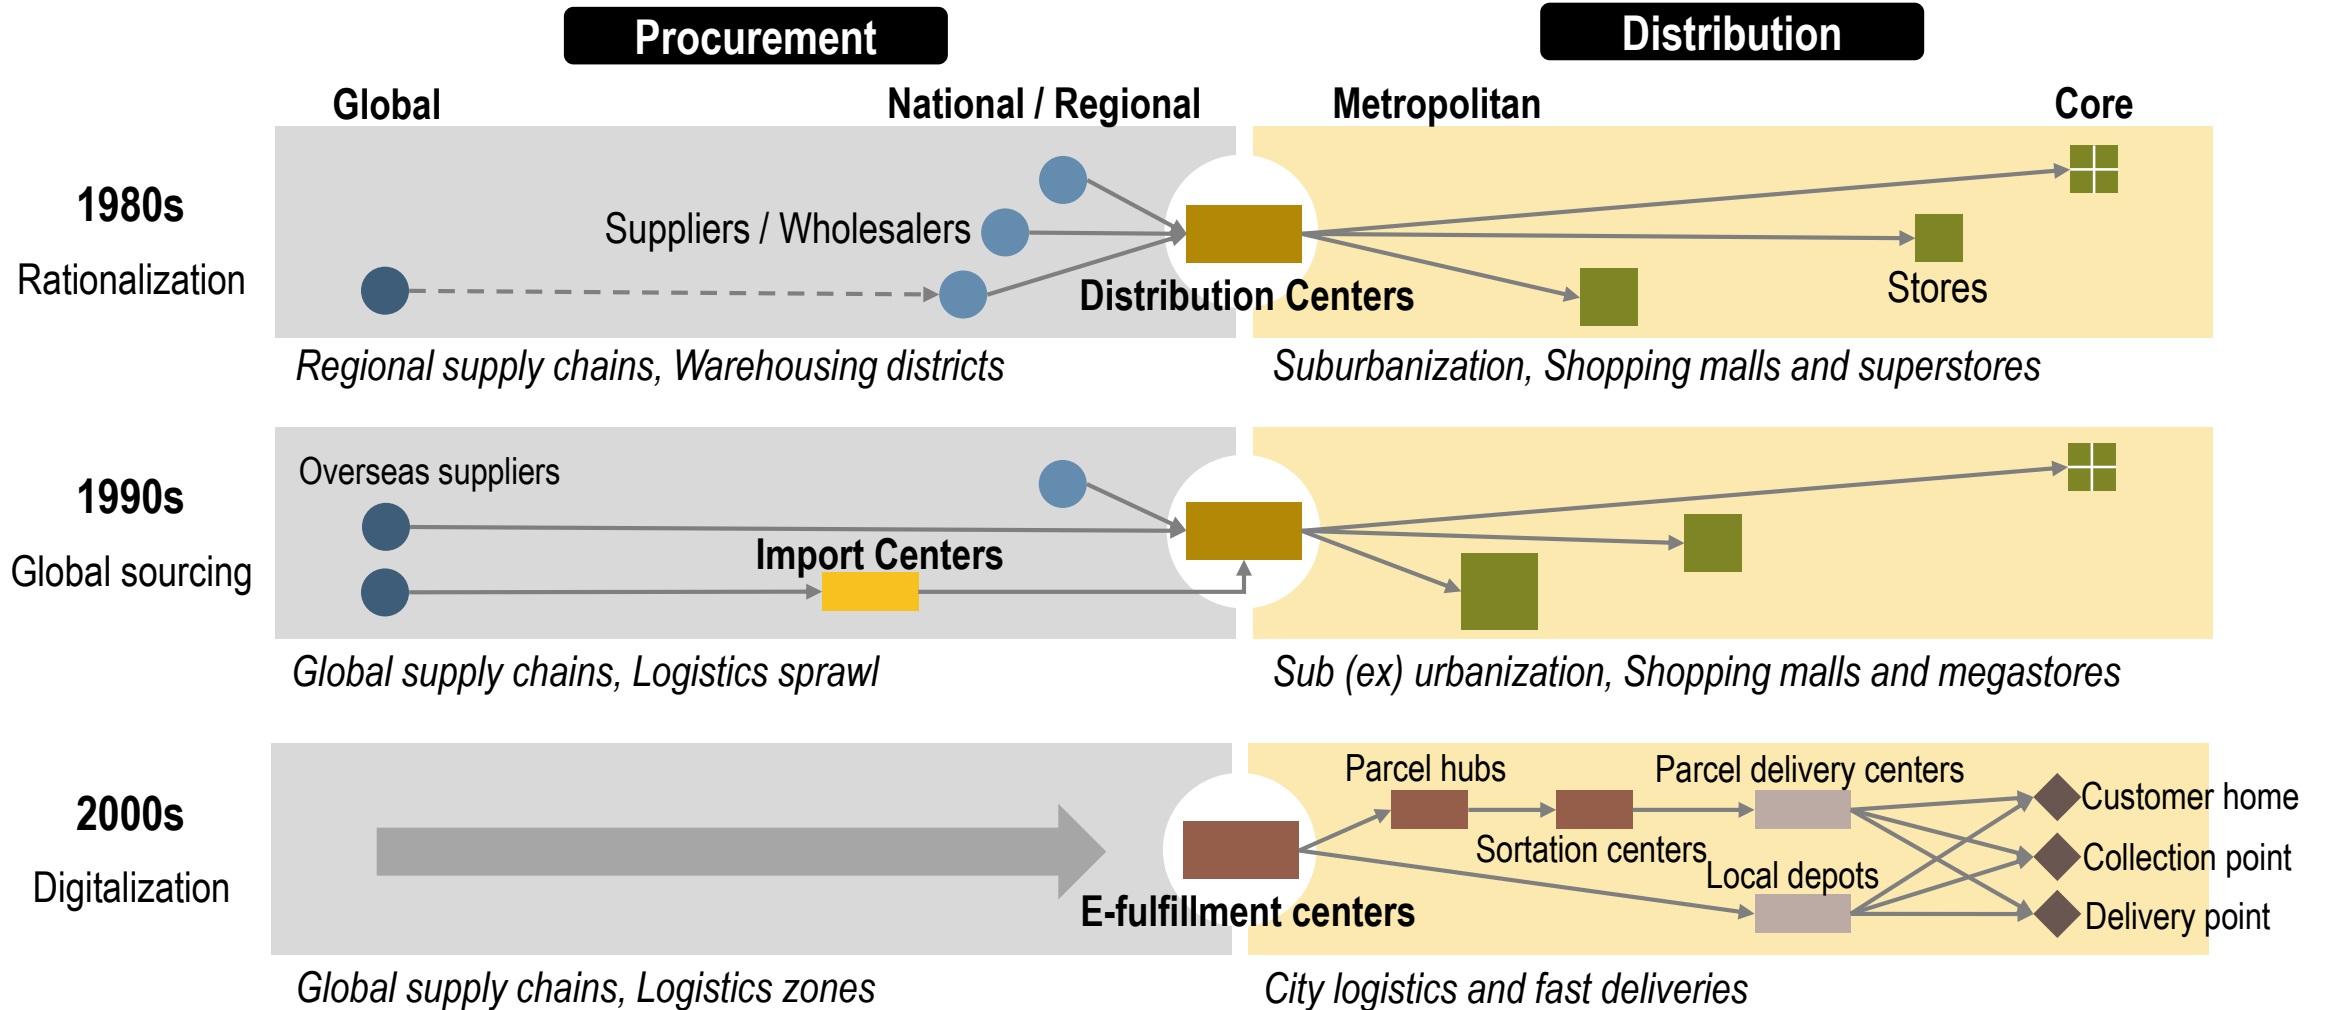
Procurement

Distribution

Global

National / Regional

Metropolitan

Core

1980s

Rationalization

Suppliers / Wholesalers

Distribution Centers

Stores

Regional supply chains, Warehousing districts

Suburbanization, Shopping malls and superstores

1990s

Global sourcing

Overseas suppliers

Import Centers

Global supply chains, Logistics sprawl

Sub (ex) urbanization, Shopping malls and megastores

2000s

Digitalization

Parcel hubs

Parcel delivery centers

Customer home

Sortation centers

Local depots

Collection point

E-fulfillment centers

Delivery point

Global supply chains, Logistics zones

City logistics and fast deliveries